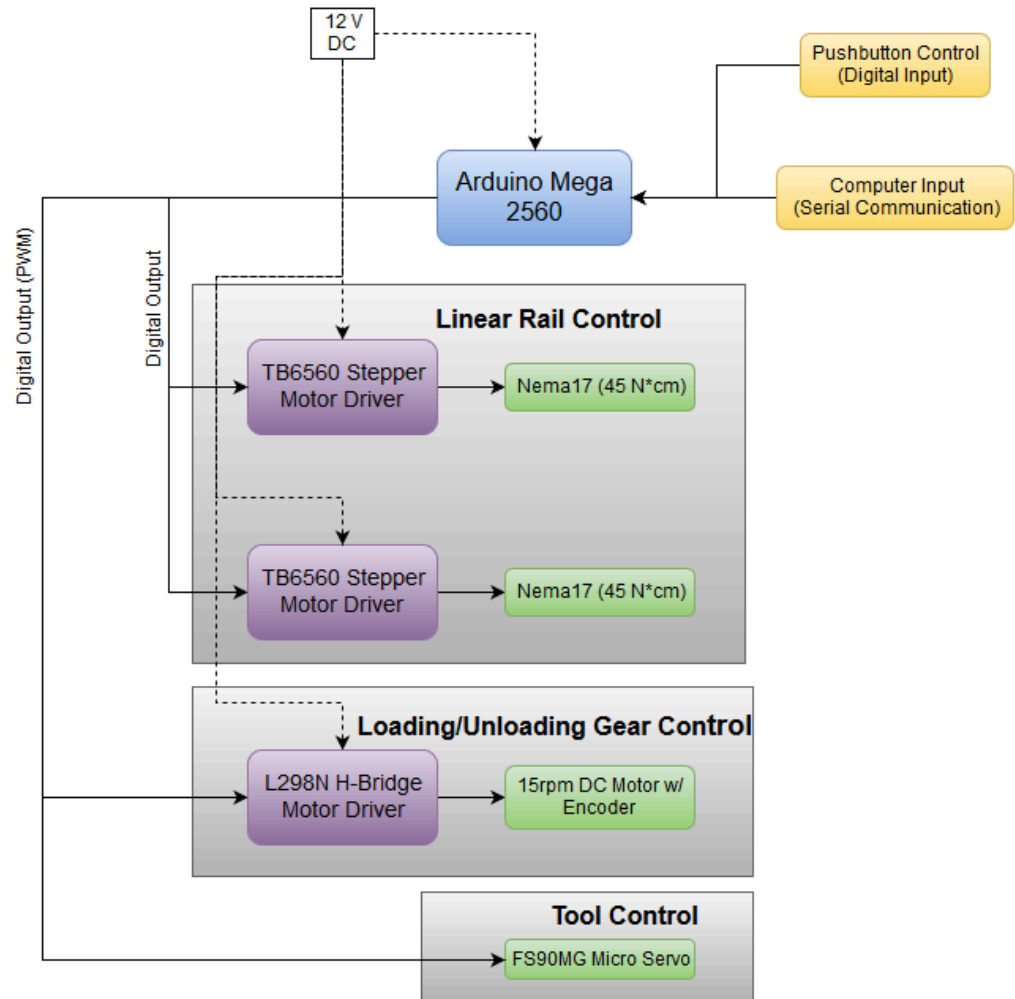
12 V DC

Pushbutton Control (Digital Input)

Arduino Mega 2560

Computer Input (Serial Communication)

Digital Output (PWM)

Digital Output

Linear Rail Control

TB6560 Stepper Motor Driver

Nema17 (45 N*cm)

TB6560 Stepper Motor Driver

Nema17 (45 N*cm)

Loading/Unloading Gear Control

L298N H-Bridge Motor Driver

15rpm DC Motor w/ Encoder

Tool Control

FS90MG Micro Servo